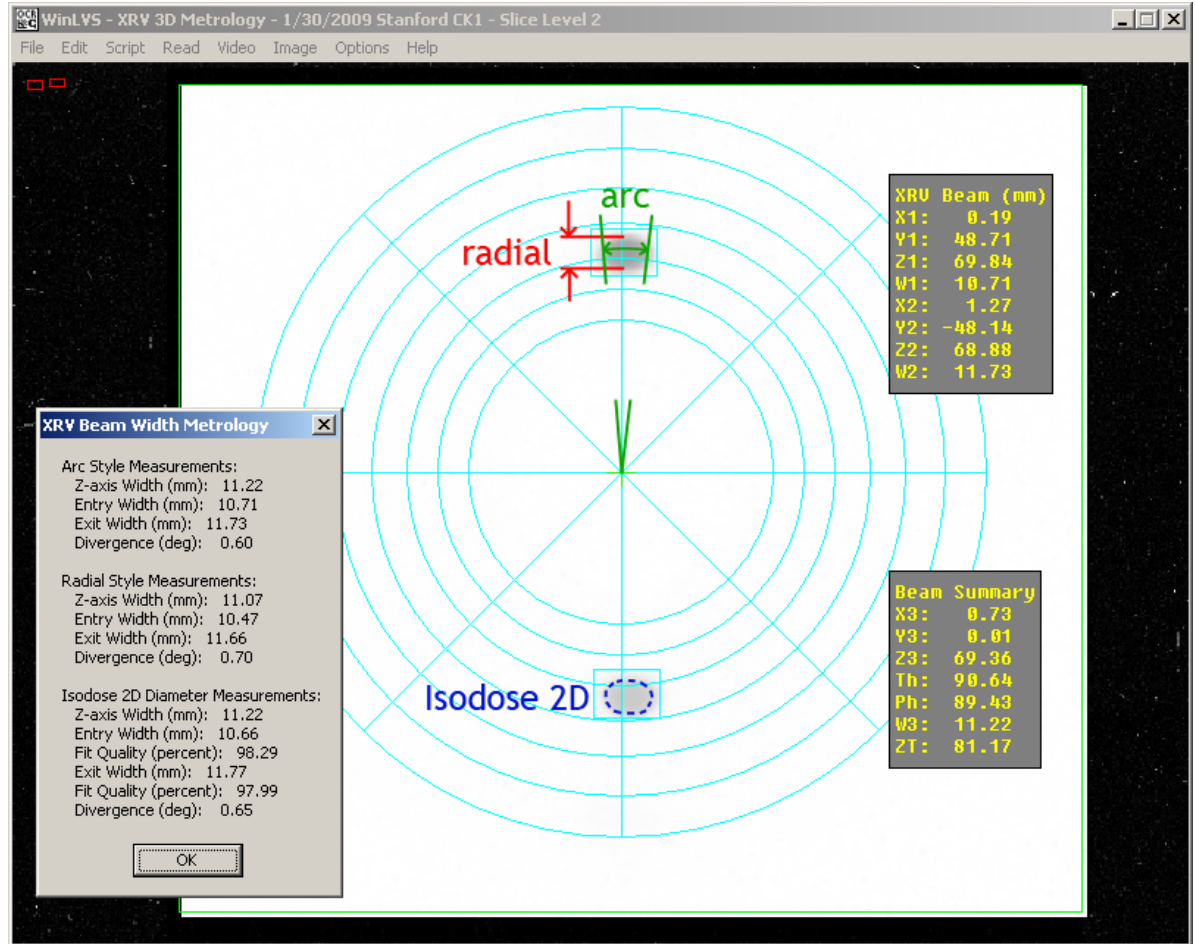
WinLVS - XRV 3D Metrology - 1/30/2009 Stanford CK1 - Slice Level 2

File Edit Script Read Video Image Options Help

arc

radial

XRV Beam (mm)
X1: 0.19
Y1: 48.71
Z1: 69.84
W1: 10.71
X2: 1.27
Y2: -48.14
Z2: 68.88
W2: 11.73

XRV Beam Width Metrology

Arc Style Measurements:
Z-axis Width (mm): 11.22
Entry Width (mm): 10.71
Exit Width (mm): 11.73
Divergence (deg): 0.60

Radial Style Measurements:
Z-axis Width (mm): 11.07
Entry Width (mm): 10.47
Exit Width (mm): 11.66
Divergence (deg): 0.70

Isodose 2D Diameter Measurements:
Z-axis Width (mm): 11.22
Entry Width (mm): 10.66
Fit Quality (percent): 98.29
Exit Width (mm): 11.77
Fit Quality (percent): 97.99
Divergence (deg): 0.65

OK

Isodose 2D

Beam Summary
X3: 0.73
Y3: 0.01
Z3: 69.36
Th: 90.64
Ph: 89.43
W3: 11.22
ZT: 81.17